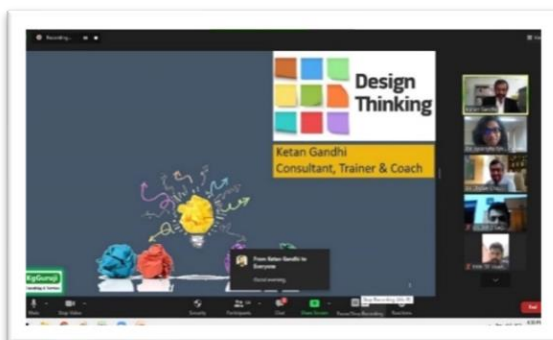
Recording...

Design Thinking

Ketan Gandhi
Consultant, Trainer & Coach

Ketan Gandhi

From Ketan Gandhi to Everyone
Good morning

Mute
Stop Video
Security
Participants
Chat
Share Screen
Pause/Stop Recording
Reactions
End